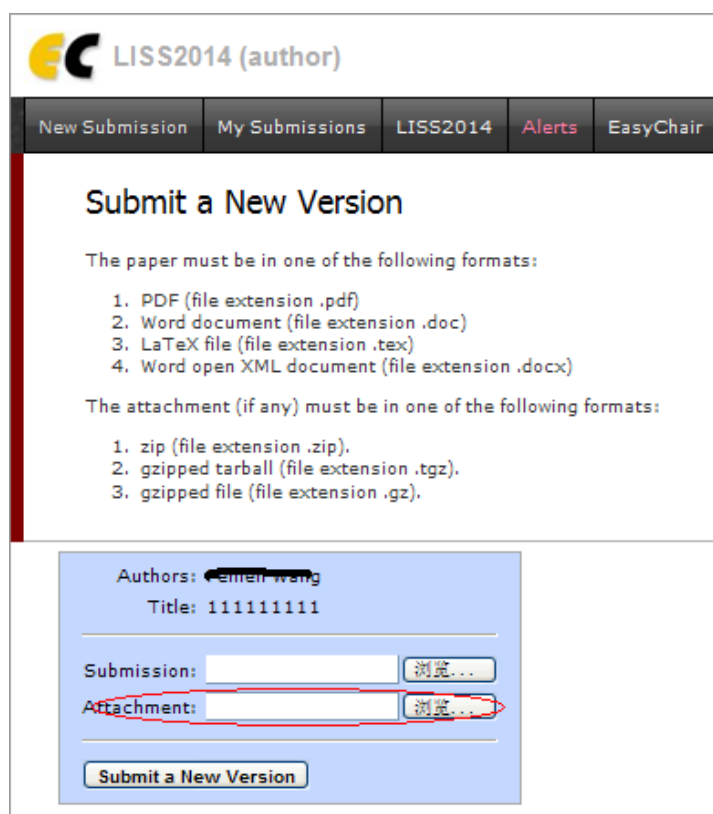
EC LISS2014 (author)

New Submission | My Submissions | LISS2014 | Alerts | EasyChair

Submit a New Version

The paper must be in one of the following formats:

1. PDF (file extension .pdf)
2. Word document (file extension .doc)
3. LaTeX file (file extension .tex)
4. Word open XML document (file extension .docx)

The attachment (if any) must be in one of the following formats:

1. zip (file extension .zip).
2. gzipped tarball (file extension .tgz).
3. gzipped file (file extension .gz).

Authors: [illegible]
Title: 111111111

Submission: 浏览...
Attachment: 浏览...

Submit a New Version